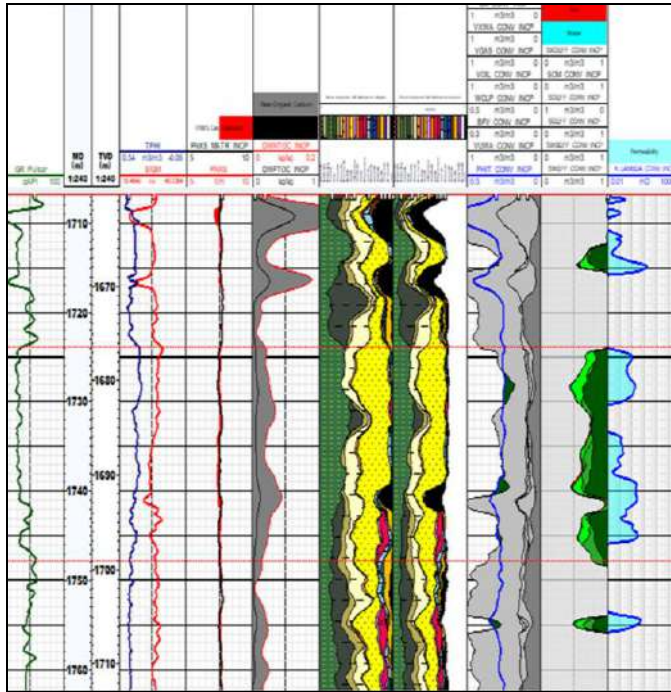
GR Pulsar
gAPI 150
MD (m) 1:240
TVD (m) 1:240
TPHI
0.54 m3/m3 -0.06
SIGM
RNXS 99.7% INCP
5 10
RNXS
New Organic Carbon
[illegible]
DWTOC INCP
0 kg/kg 0.2
DWTOC INCP
0 kg/kg 1
VXRA CONV INCP
1 m3/m3 0
VGAS CONV INCP
1 m3/m3 0
VOIL CONV INCP
1 m3/m3 0
WCLP CONV INCP
1 m3/m3 0
BFV CONV INCP
0.5 m3/m3 0
VURA CONV INCP
0.3 m3/m3 0
PHIT CONV INCP
0.5 m3/m3 0
Water
SXGZY CONV INCP
0 m3/m3 1
SCM CONV INCP
0 m3/m3 1
SXGZY CONV INCP
0 m3/m3 1
SXGZY CONV INCP
0 m3/m3 1
SXGZY CONV INCP
0 m3/m3 1
Permeability
K LAMDA CONV INCP
0.01 mD 1000
1710
1670
1720
1680
1730
1690
1740
1700
1750
1760
1710